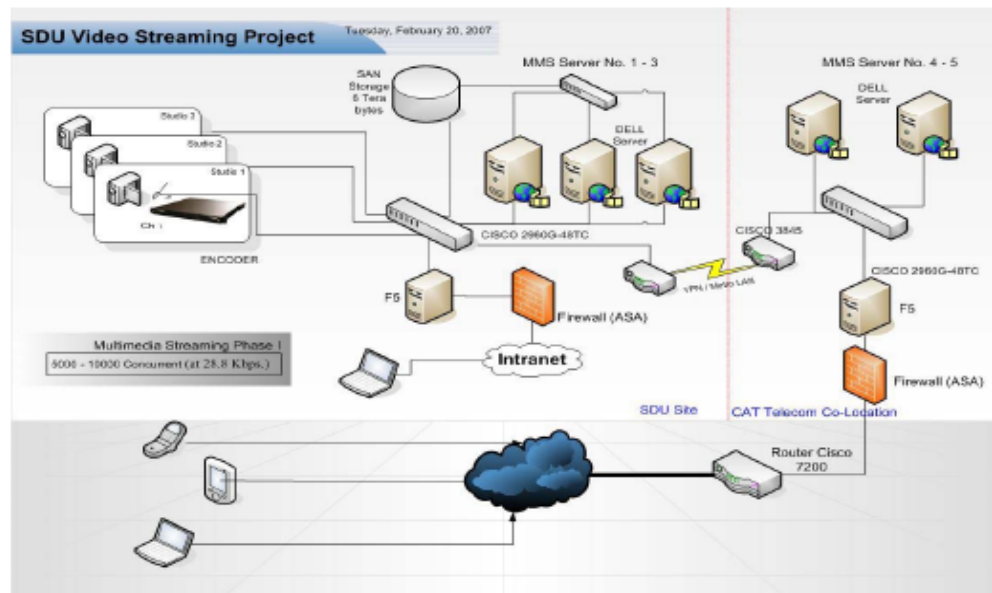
SDU Video Streaming Project

Tuesday, February 20, 2007

SAN Storage 6 Tera bytes

MMS Server No. 1 - 3

DELL Server

MMS Server No. 4 - 5

DELL Server

Studio 3

Studio 2

Studio 1

Ch 1

ENCODER

CISCO 2960G-48TC

CISCO 3845

VPN / Metro LAN

CISCO 2960G-48TC

F5

Firewall (ASA)

F5

Firewall (ASA)

Multimedia Streaming Phase I

5000 - 10000 Concurrent (at 28.8 Kbps.)

Intranet

SDU Site

CAT Telecom Co-Location

Router Cisco 7200